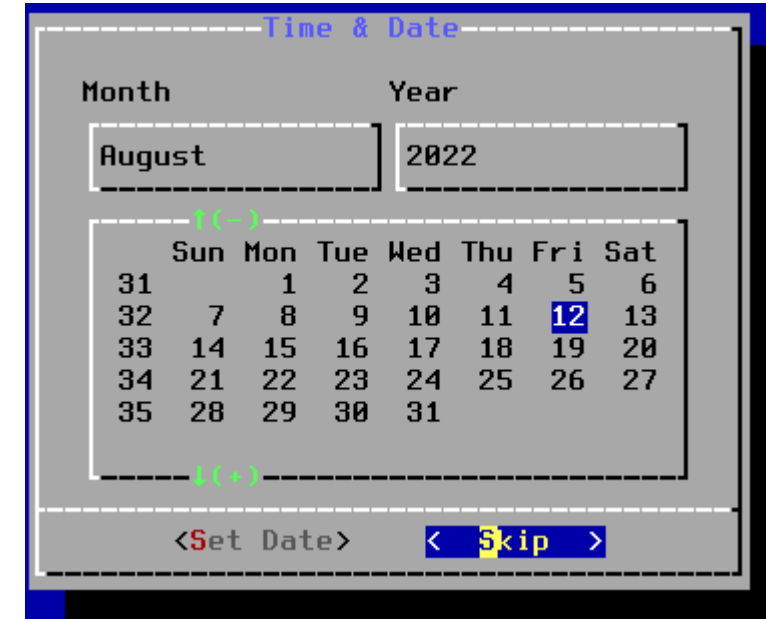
Time & Date

Month

Year

August

2022

↑(-)

| | Sun | Mon | Tue | Wed | Thu | Fri | Sat |
|---|---|---|---|---|---|---|---|
| 31 | | 1 | 2 | 3 | 4 | 5 | 6 |
| 32 | 7 | 8 | 9 | 10 | 11 | 12 | 13 |
| 33 | 14 | 15 | 16 | 17 | 18 | 19 | 20 |
| 34 | 21 | 22 | 23 | 24 | 25 | 26 | 27 |
| 35 | 28 | 29 | 30 | 31 | | | |

↓(+)

<Set Date>

< Skip >